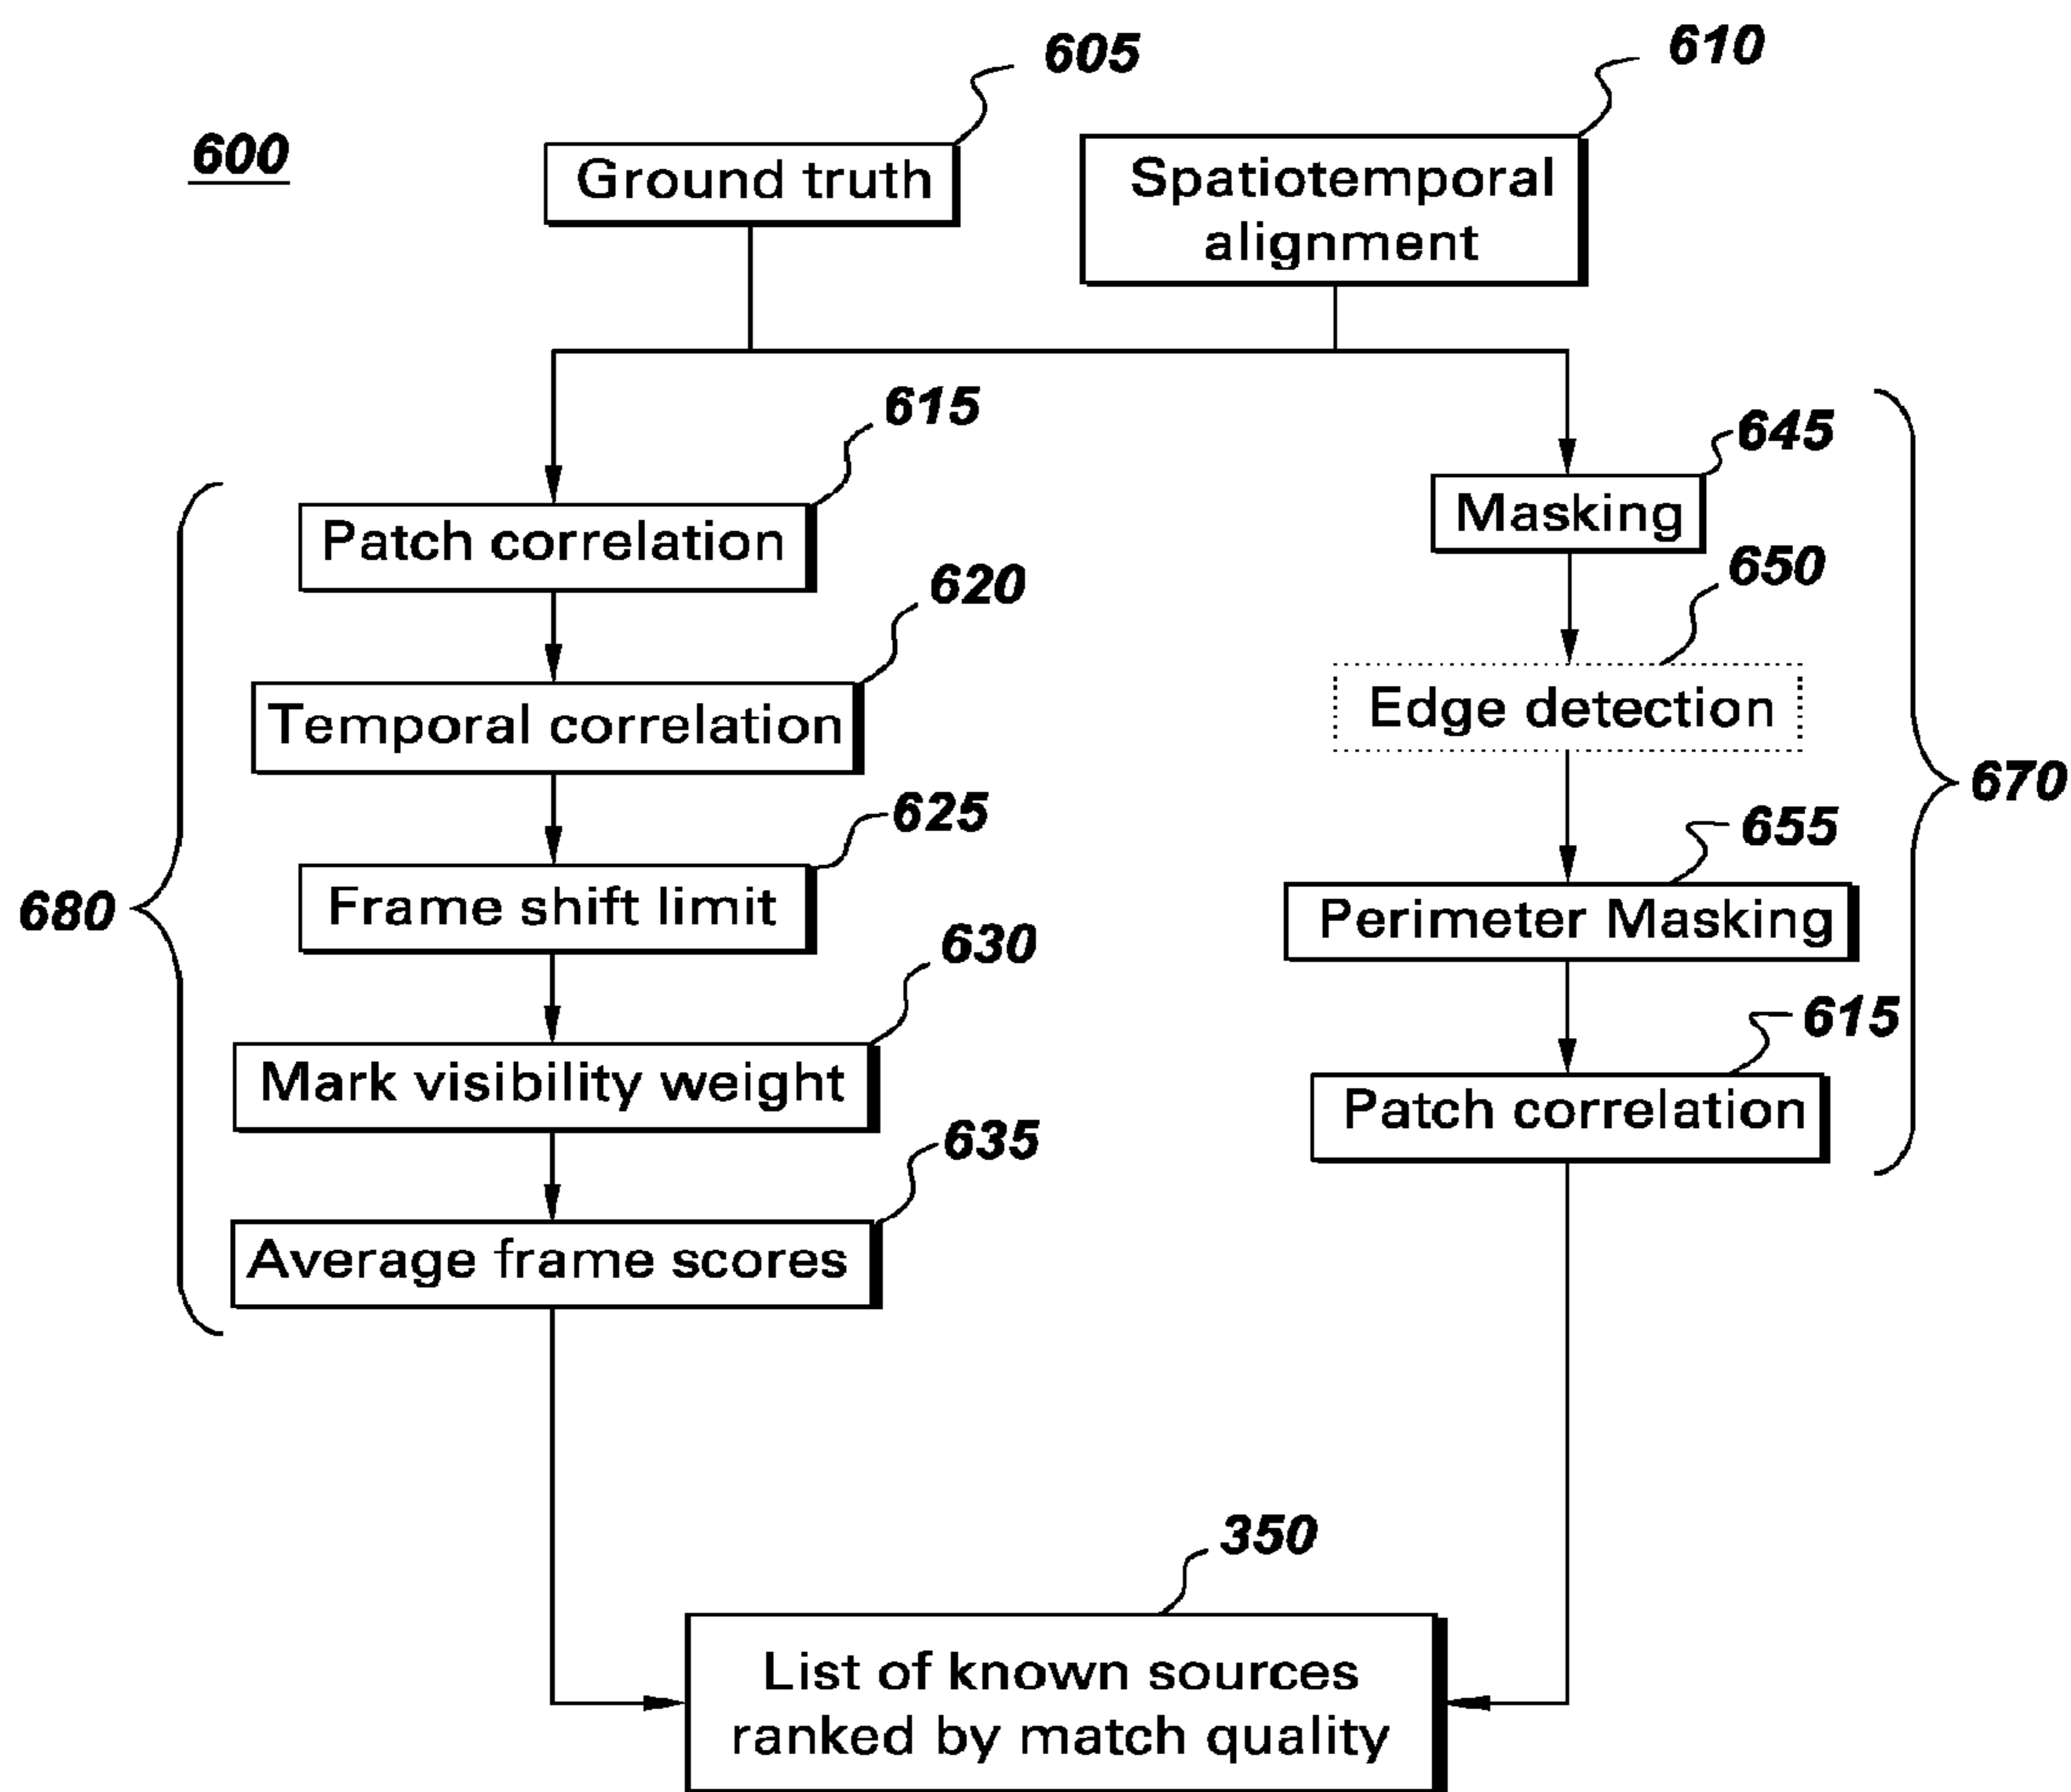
600

605

Ground truth

610

Spatiotemporal alignment

615

Patch correlation

620

Temporal correlation

625

Frame shift limit

630

Mark visibility weight

635

Average frame scores

680

645

Masking

650

Edge detection

655

Perimeter Masking

615

Patch correlation

670

350

List of known sources ranked by match quality